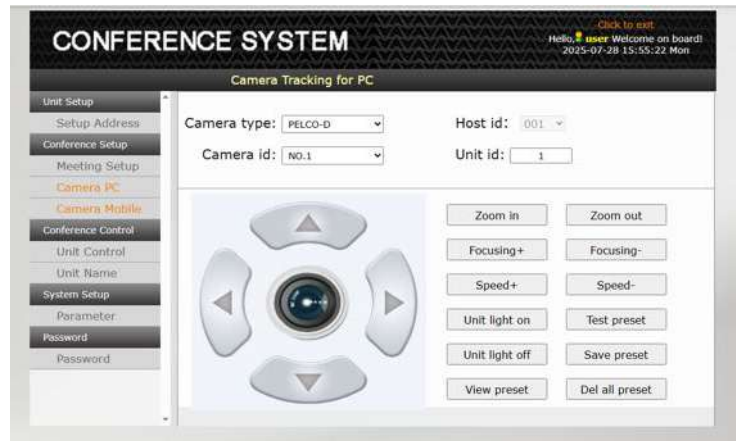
CONFERENCE SYSTEM

Click to exit
Hello, user Welcome on board!
2025-07-28 15:55:22 Mon

Camera Tracking for PC

Unit Setup
Setup Address
Conference Setup
Meeting Setup
Camera PC
Camera Mobile
Conference Control
Unit Control
Unit Name
System Setup
Parameter
Password
Password

Camera type: PELCO-D
Host id: 001
Camera id: NO.1
Unit id: 1

Zoom in
Zoom out
Focusing+
Focusing-
Speed+
Speed-
Unit light on
Test preset
Unit light off
Save preset
View preset
Del all preset